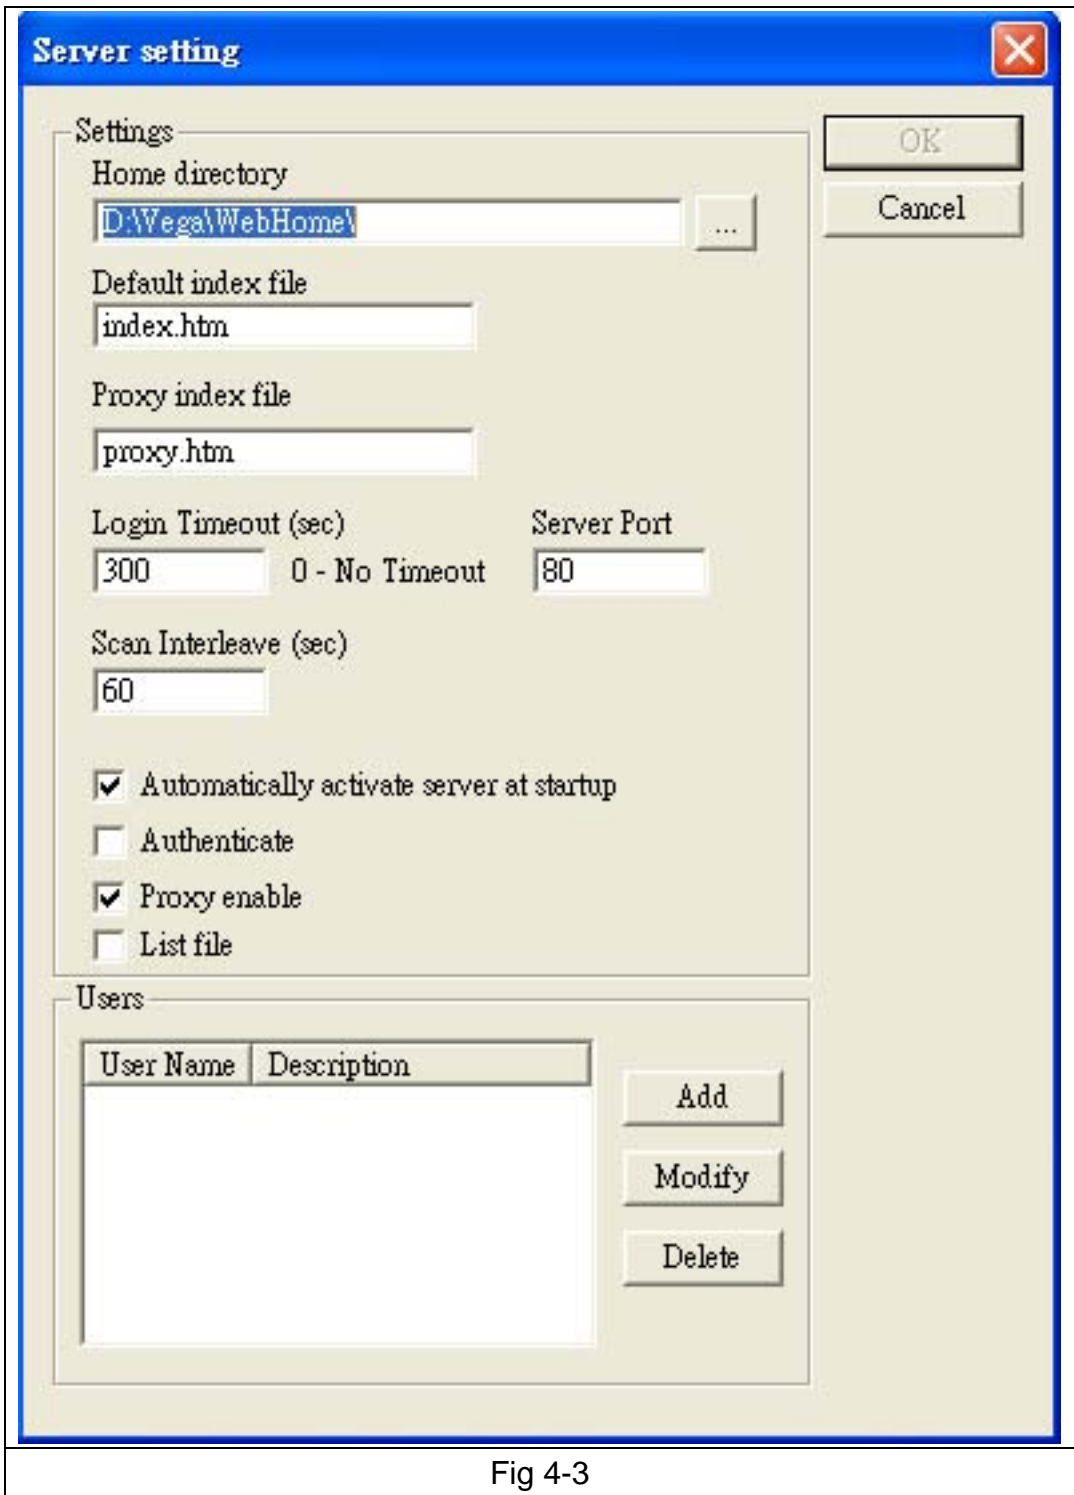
Server setting

Settings

Home directory

D:\Vega\WebHome\

...

Default index file

index.htm

Proxy index file

proxy.htm

Login Timeout (sec)

300

0 - No Timeout

Server Port

80

Scan Interleave (sec)

60

Automatically activate server at startup

Authenticate

Proxy enable

List file

OK

Cancel

Users

| User Name | Description |
|---|---|

Add

Modify

Delete

Fig 4-3